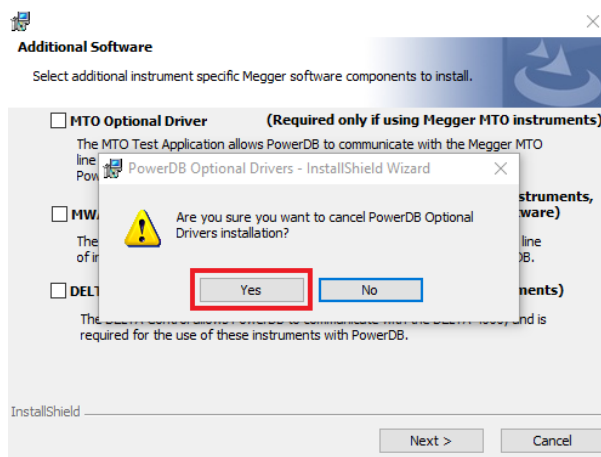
Additional Software

Select additional instrument specific Megger software components to install.

MTO Optional Driver (Required only if using Megger MTO instruments)

The MTO Test Application allows PowerDB to communicate with the Megger MTO line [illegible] Pow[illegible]

MW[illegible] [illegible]struments, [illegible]ware)

The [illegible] line of in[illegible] DB.

DELT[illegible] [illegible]nents)

The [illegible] and is required for the use of these instruments with PowerDB.

PowerDB Optional Drivers - InstallShield Wizard

Are you sure you want to cancel PowerDB Optional Drivers installation?

Yes

No

InstallShield

Next >

Cancel